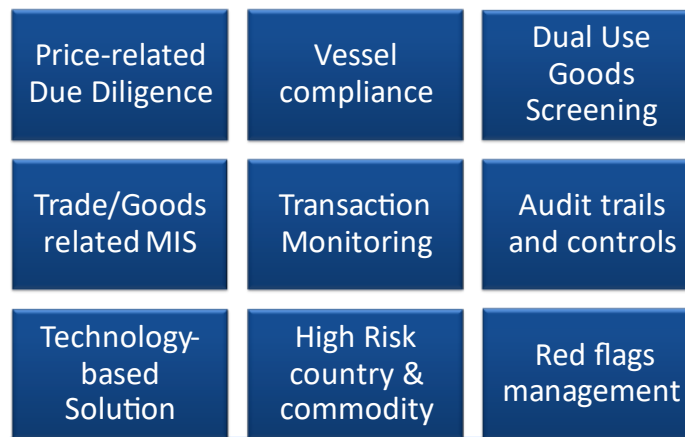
Price-related Due Diligence

Vessel compliance

Dual Use Goods Screening

Trade/Goods related MIS

Transaction Monitoring

Audit trails and controls

Technology-based Solution

High Risk country & commodity

Red flags management